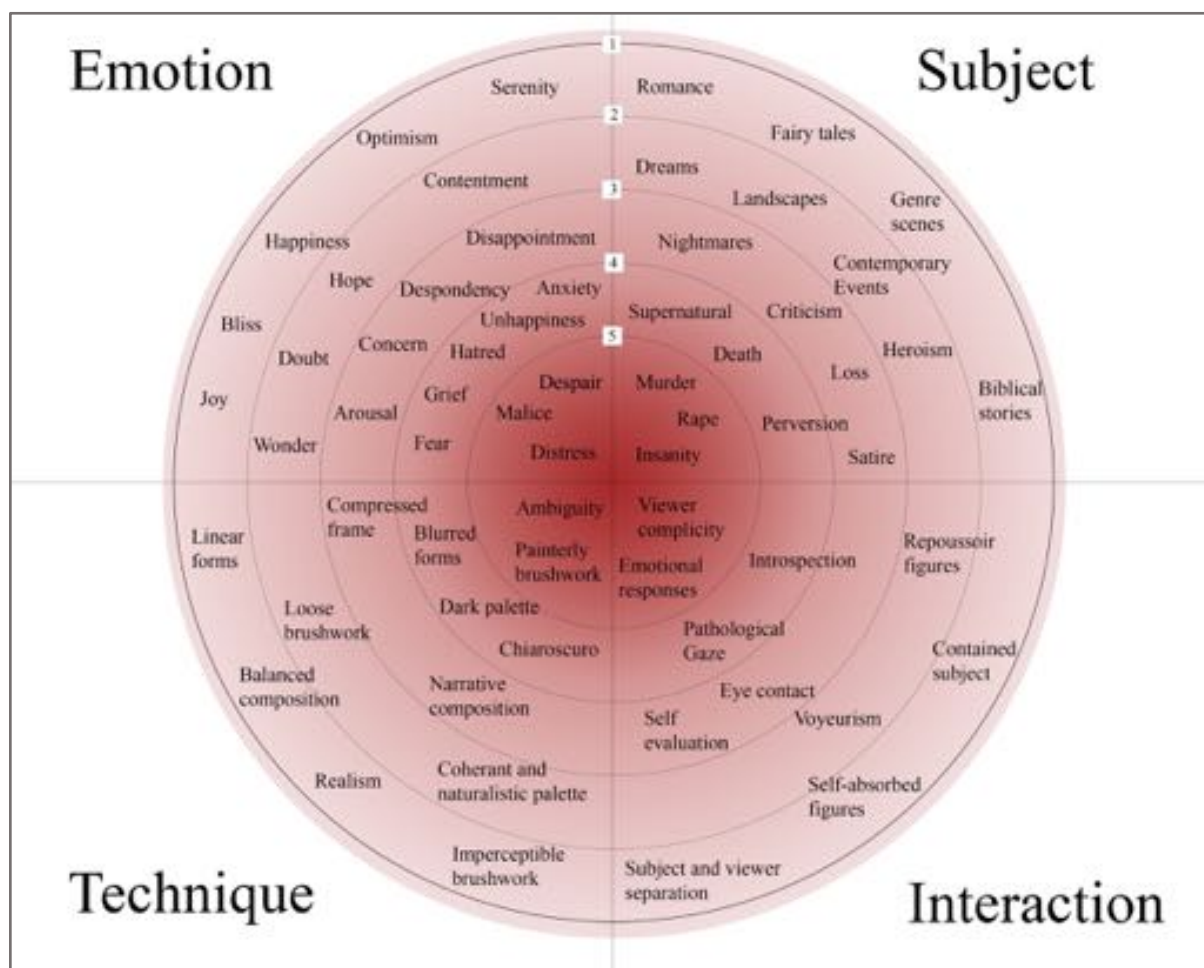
Emotion

Subject

1

Serenity

Romance

2

Optimism

Fairy tales

Contentment

Dreams

3

Landscapes

Genre scenes

Happiness

Disappointment

Nightmares

4

Contemporary Events

Hope

Despondency

Anxiety

Supernatural

Criticism

Bliss

Unhappiness

5

Doubt

Concern

Hatred

Death

Heroism

Loss

Joy

Grief

Despair

Murder

Biblical stories

Arousal

Malice

Rape

Perversion

Wonder

Fear

Distress

Insanity

Satire

Compressed frame

Ambiguity

Viewer complicity

Linear forms

Blurred forms

Painterly brushwork

Emotional responses

Introspection

Repoussoir figures

Loose brushwork

Dark palette

Pathological Gaze

Chiaroscuro

Contained subject

Balanced composition

Narrative composition

Eye contact

Self evaluation

Voyeurism

Realism

Coherant and naturalistic palette

Self-absorbed figures

Imperceptible brushwork

Subject and viewer separation

Technique

Interaction